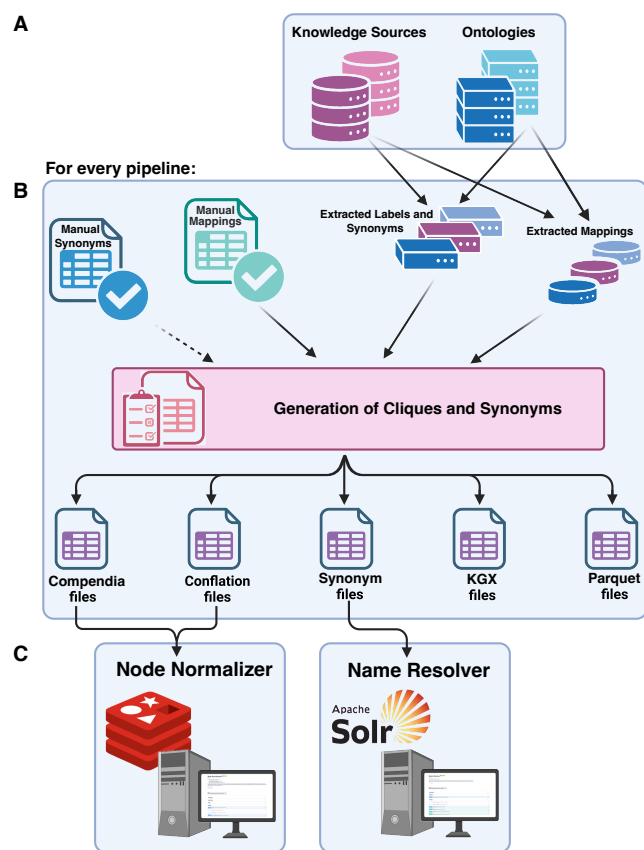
A

Knowledge Sources

Ontologies

For every pipeline:

B

Manual Synonyms

Manual Mappings

Extracted Labels and Synonyms

Extracted Mappings

Generation of Cliques and Synonyms

Compendia files

Conflation files

Synonym files

KGX files

Parquet files

C

Node Normalizer

Name Resolver

Apache Solr